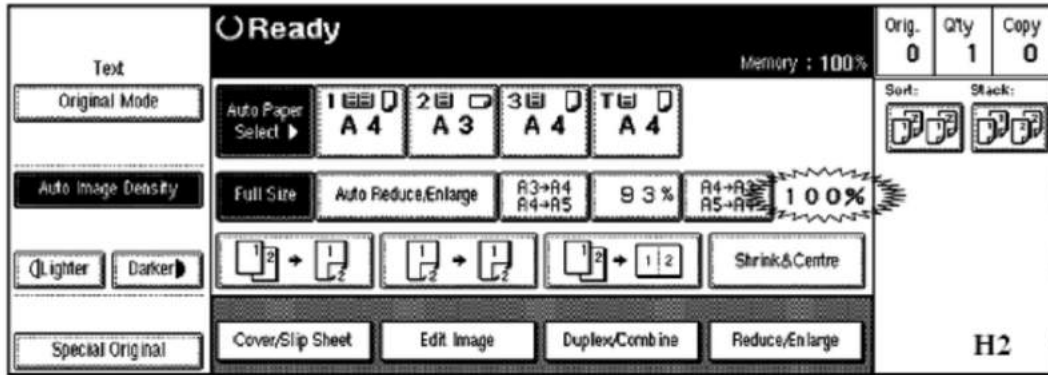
Text

Original Mode

Auto Image Density

Lighter Darker

Special Original

Ready

Memory : 100%

Auto Paper Select ▶

1 A 4

2 A 3

3 A 4

T A 4

Full Size

Auto Reduce/Enlarge

A3→A4 A4→A5

93%

A4→A3 A5→A4

100%

Shrink&Centre

Cover/Slip Sheet

Edit Image

Duplex/Combine

Reduce/Enlarge

| Orig. | Q'ty | Copy |
|---|---|---|
| 0 | 1 | 0 |

Sort:

Stack:

H2